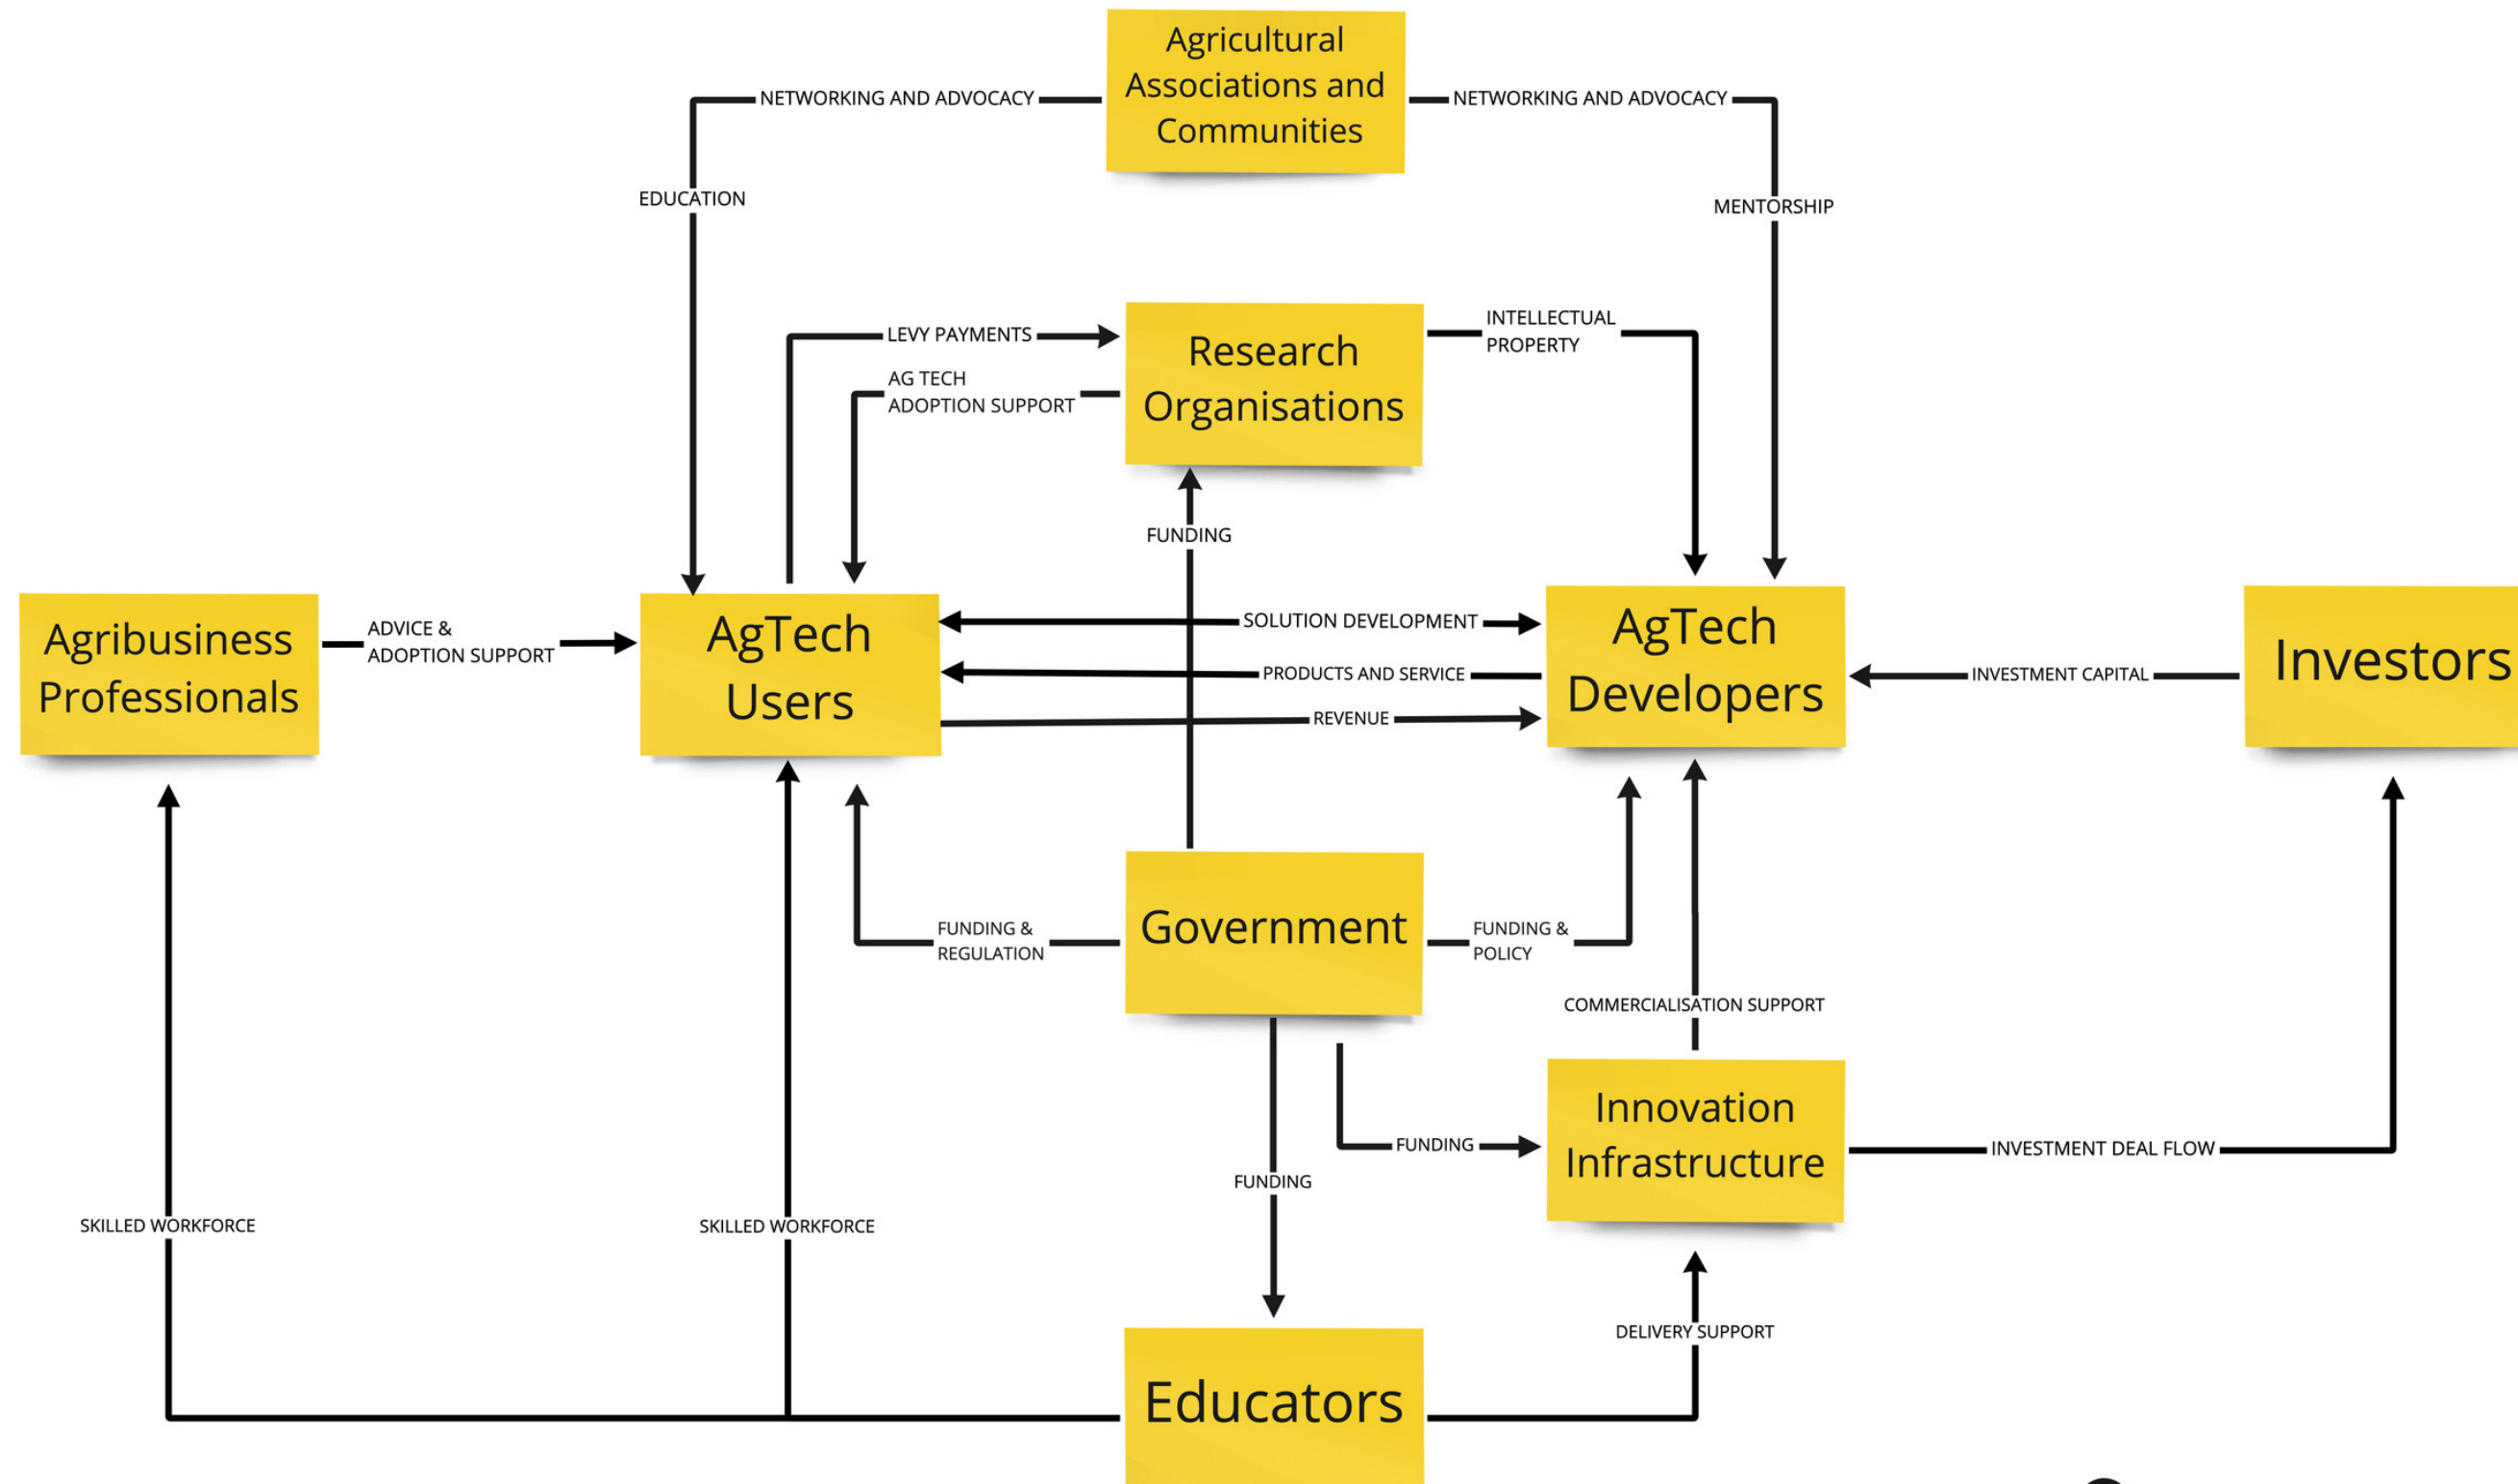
Agricultural Associations and Communities

NETWORKING AND ADVOCACY

NETWORKING AND ADVOCACY

EDUCATION

MENTORSHIP

LEVY PAYMENTS

AG TECH ADOPTION SUPPORT

Research Organisations

INTELLECTUAL PROPERTY

FUNDING

Agribusiness Professionals

ADVICE & ADOPTION SUPPORT

AgTech Users

SOLUTION DEVELOPMENT

PRODUCTS AND SERVICE

REVENUE

AgTech Developers

INVESTMENT CAPITAL

Investors

FUNDING & REGULATION

Government

FUNDING & POLICY

COMMERCIALISATION SUPPORT

FUNDING

Innovation Infrastructure

INVESTMENT DEAL FLOW

FUNDING

SKILLED WORKFORCE

SKILLED WORKFORCE

DELIVERY SUPPORT

Educators